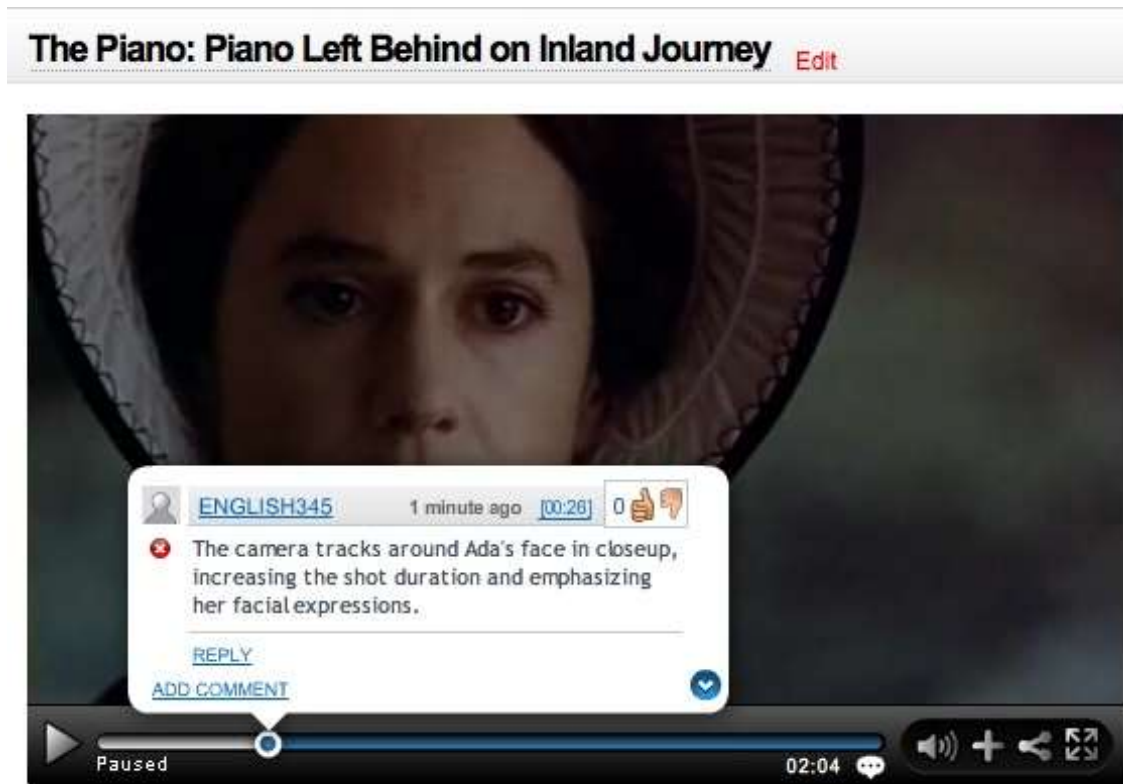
The Piano: Piano Left Behind on Inland Journey Edit

ENGLISH345 1 minute ago [00:26] 0

The camera tracks around Ada's face in closeup, increasing the shot duration and emphasizing her facial expressions.

REPLY

ADD COMMENT

Paused

02:04